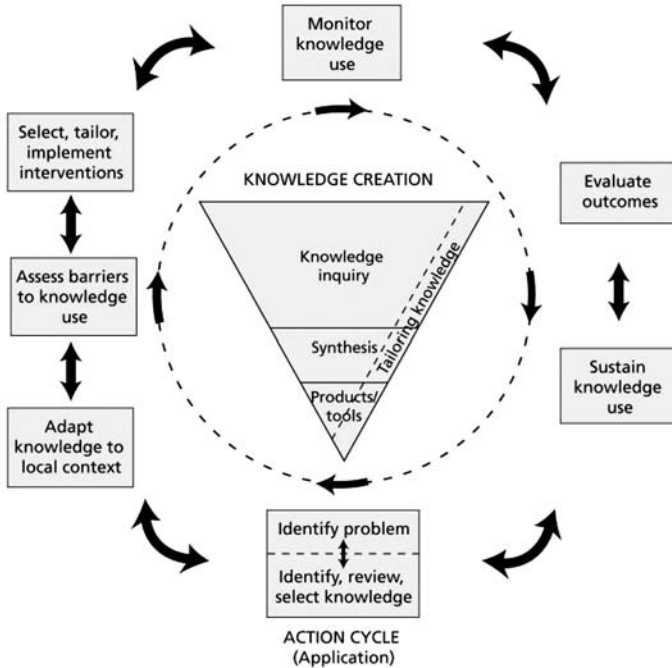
Monitor knowledge use

Select, tailor, implement interventions

Evaluate outcomes

KNOWLEDGE CREATION

Knowledge inquiry

Tailoring knowledge

Assess barriers to knowledge use

Synthesis

Sustain knowledge use

Products/ tools

Adapt knowledge to local context

Identify problem

Identify, review, select knowledge

ACTION CYCLE (Application)